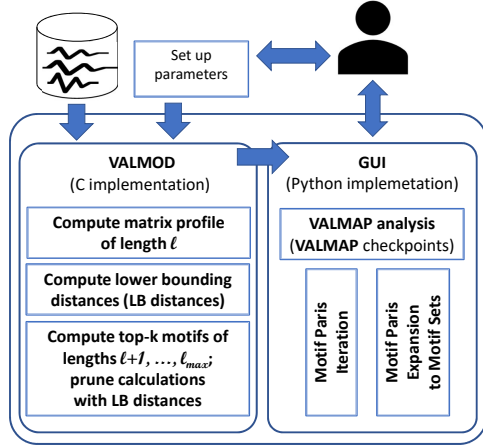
Set up parameters

VALMOD
(C implementation)

Compute matrix profile of length $\ell$

Compute lower bounding distances (LB distances)

Compute top-k motifs of lengths $\ell+1, \ldots, \ell_{max}$; prune calculations with LB distances

GUI
(Python implemetation)

VALMAP analysis
(VALMAP checkpoints)

Motif Paris Iteration

Motif Paris Expansion to Motif Sets